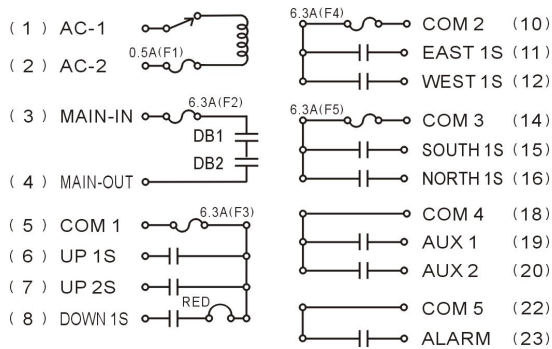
( 1 ) AC-1
0.5A(F1)
( 2 ) AC-2

( 3 ) MAIN-IN
6.3A(F2)
DB1
DB2
( 4 ) MAIN-OUT

( 5 ) COM 1
6.3A(F3)
( 6 ) UP 1S
( 7 ) UP 2S
RED
( 8 ) DOWN 1S

6.3A(F4)
COM 2 (10)
EAST 1S (11)
WEST 1S (12)

6.3A(F5)
COM 3 (14)
SOUTH 1S (15)
NORTH 1S (16)

COM 4 (18)
AUX 1 (19)
AUX 2 (20)

COM 5 (22)
ALARM (23)